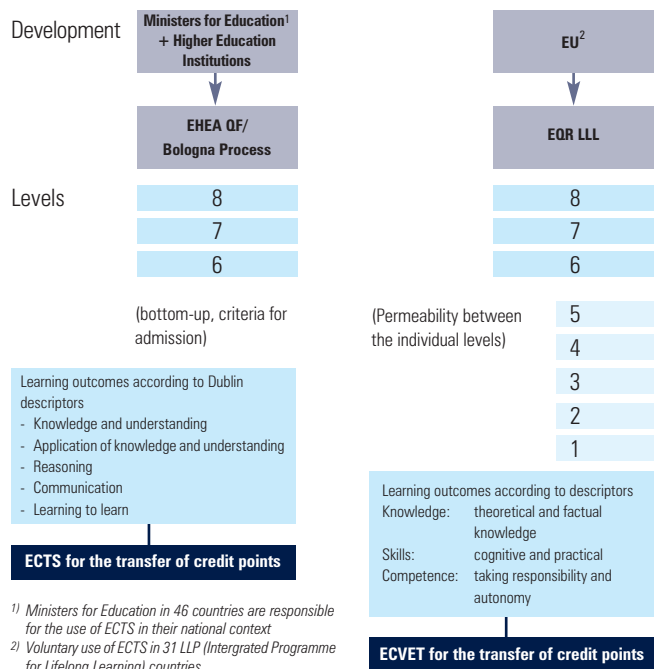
Development

Ministers for Education$^1$ + Higher Education Institutions

EHEA QF/ Bologna Process

EU$^2$

EQR LLL

Levels

8
7
6

8
7
6

(bottom-up, criteria for admission)

(Permeability between the individual levels)

5
4
3
2
1

Learning outcomes according to Dublin descriptors
- Knowledge and understanding
- Application of knowledge and understanding
- Reasoning
- Communication
- Learning to learn

ECTS for the transfer of credit points

Learning outcomes according to descriptors
Knowledge: theoretical and factual knowledge
Skills: cognitive and practical
Competence: taking responsibility and autonomy

ECVET for the transfer of credit points

$^{1)}$ Ministers for Education in 46 countries are responsible for the use of ECTS in their national context
$^{2)}$ Voluntary use of ECTS in 31 LLP (Intergrated Programme for Lifelong Learning) countries